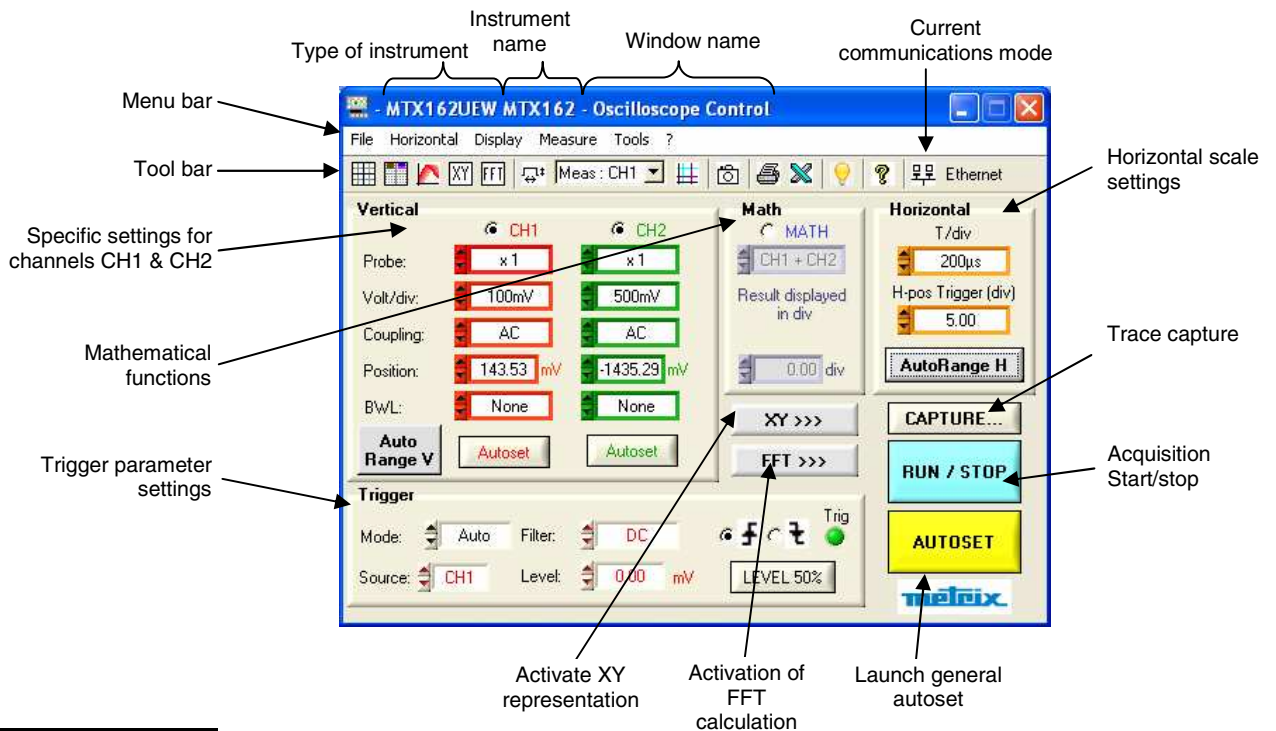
Type of instrument
Instrument name
Window name
Current communications mode

Menu bar
- MTX162UEW MTX162 - Oscilloscope Control
File Horizontal Display Measure Tools ?
Tool bar
XY FFT Meas : CH1 Ethernet
Horizontal scale settings

Specific settings for channels CH1 & CH2
Vertical
CH1 CH2
Probe: x 1 x 1
Volt/div: 100mV 500mV
Coupling: AC AC
Position: 143.53 mV -1435.29 mV
BWL: None None
Auto Range V Autoset Autoset

Math
MATH
CH1 + CH2
Result displayed in div
0.00 div

Horizontal
T/div
200µs
H-pos Trigger (div)
5.00
AutoRange H

Mathematical functions

Trace capture
CAPTURE...
XY >>>
FFT >>>
RUN / STOP
Acquisition Start/stop

Trigger parameter settings
Trigger
Mode: Auto Filter: DC Trig
Source: CH1 Level: 0.00 mV LEVEL 50%
AUTOSET
metrix

Activate XY representation
Activation of FFT calculation
Launch general autoset